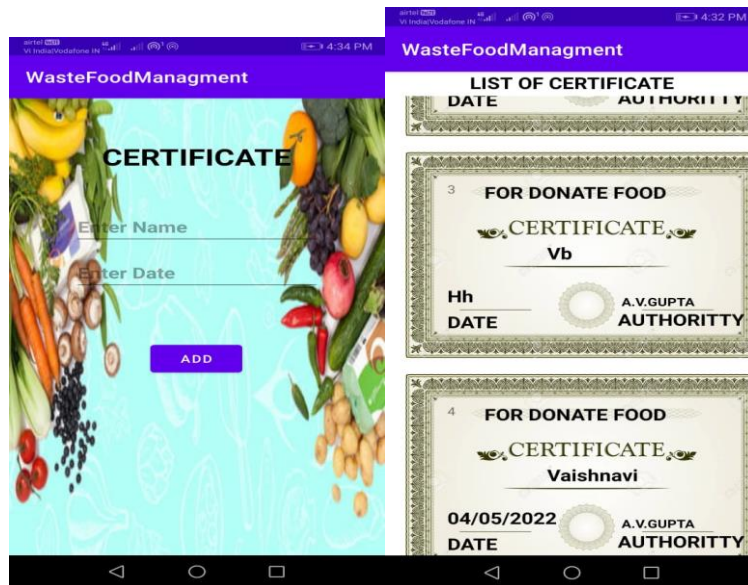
airtel Vi India|Vodafone IN 4:34 PM

WasteFoodManagment

CERTIFICATE

Enter Name

Enter Date

ADD

airtel Vi India|Vodafone IN 4:32 PM

WasteFoodManagment

LIST OF CERTIFICATE

DATE AUTHORITTY

3

FOR DONATE FOOD

CERTIFICATE

Vb

Hh

DATE

A.V.GUPTA

AUTHORITTY

4

FOR DONATE FOOD

CERTIFICATE

Vaishnavi

04/05/2022

DATE

A.V.GUPTA

AUTHORITTY